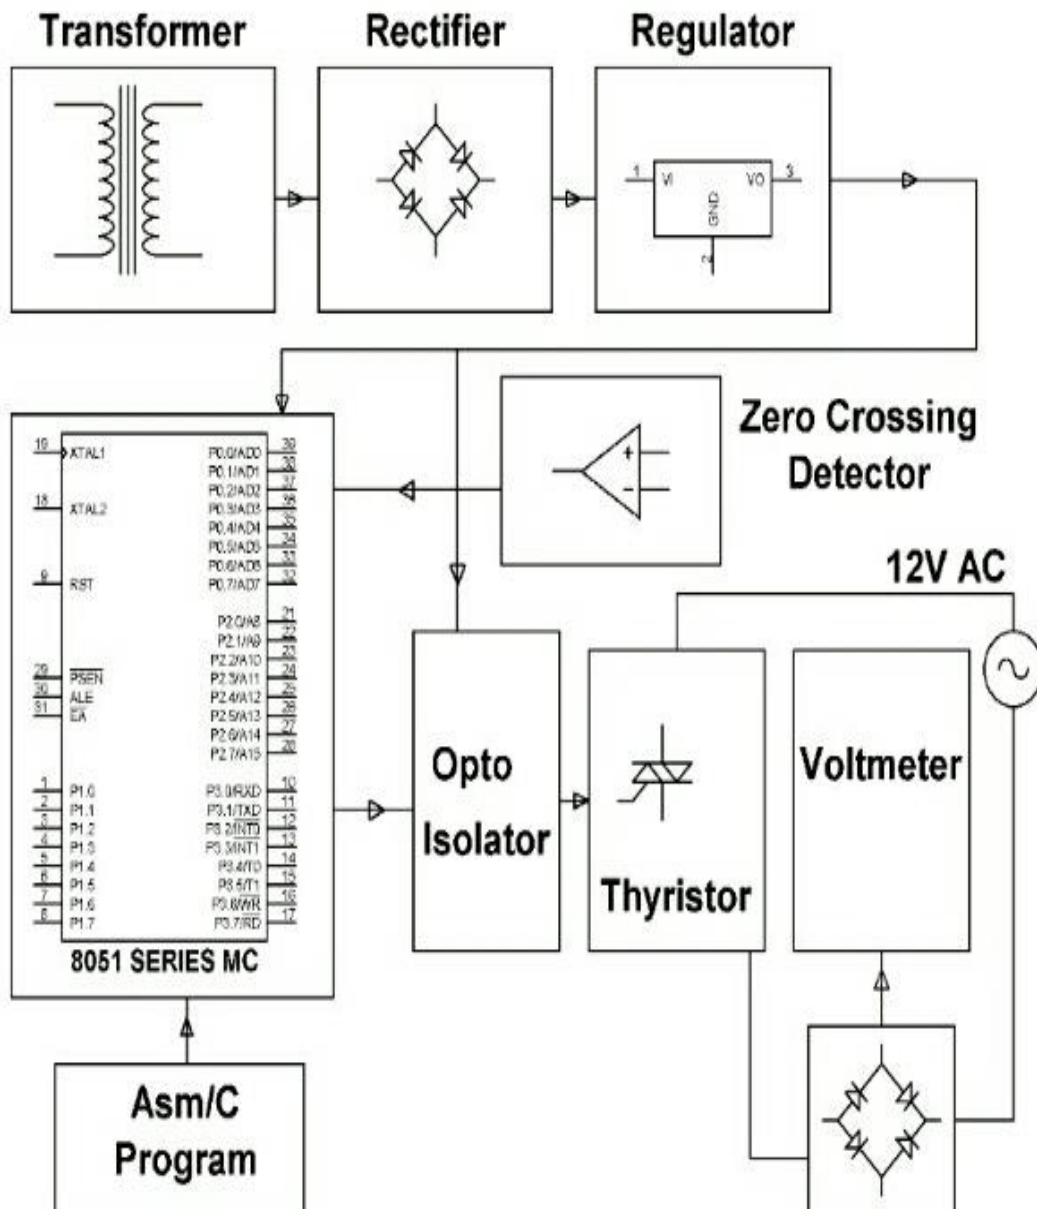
Transformer

Rectifier

Regulator

1 VI VO 3
GND
2

Zero Crossing Detector

+
-

19 XTAL1
18 XTAL2
9 RST
29 $\overline{PSEN}$
30 ALE
31 $\overline{EA}$
1 P1.0
2 P1.1
3 P1.2
4 P1.3
5 P1.4
6 P1.5
7 P1.6
8 P1.7

P0.0/AD0 39
P0.1/AD1 38
P0.2/AD2 37
P0.3/AD3 36
P0.4/AD4 35
P0.5/AD5 34
P0.6/AD6 33
P0.7/AD7 32
P2.0/A8 21
P2.1/A9 22
P2.2/A10 23
P2.3/A11 24
P2.4/A12 25
P2.5/A13 26
P2.6/A14 27
P2.7/A15 28
P3.0/RXD 10
P3.1/TXD 11
P3.2/$\overline{INT0}$ 12
P3.3/$\overline{INT1}$ 13
P3.4/T0 14
P3.5/T1 15
P3.6/$\overline{WR}$ 16
P3.7/$\overline{RD}$ 17

8051 SERIES MC

12V AC

Opto Isolator

Thyristor

Voltmeter

Asm/C Program